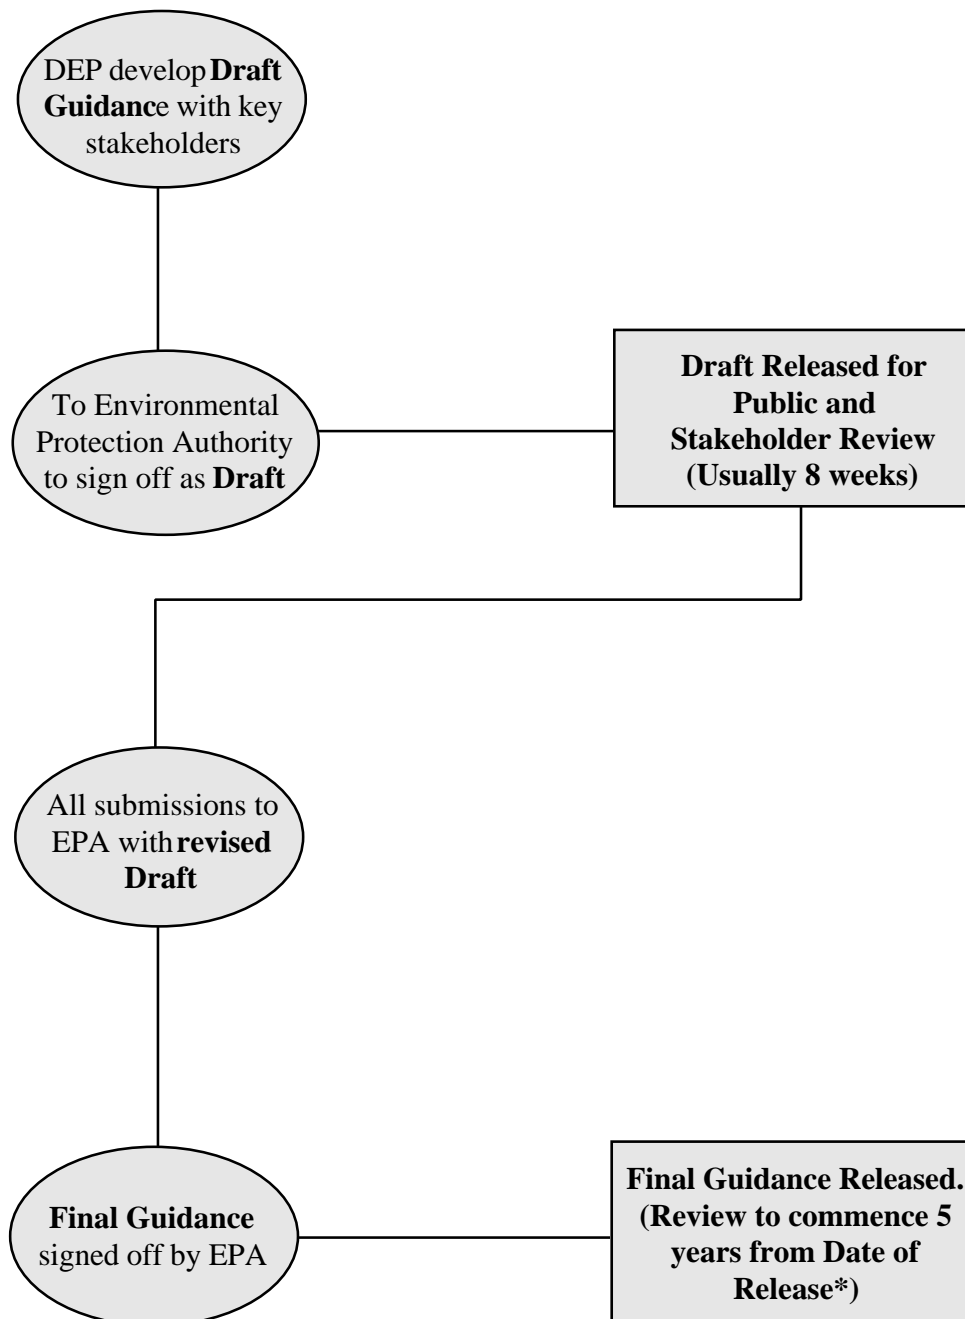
DEP develop Draft Guidance with key stakeholders

To Environmental Protection Authority to sign off as Draft

Draft Released for Public and Stakeholder Review (Usually 8 weeks)

All submissions to EPA with revised Draft

Final Guidance signed off by EPA

Final Guidance Released. (Review to commence 5 years from Date of Release*)